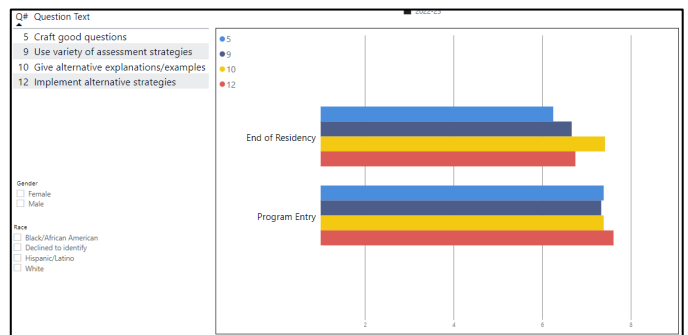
2022-23

| Q# | Question Text |
|---|---|
| 5 | Craft good questions |
| 9 | Use variety of assessment strategies |
| 10 | Give alternative explanations/examples |
| 12 | Implement alternative strategies |

Gender
Female
Male

Race
Black/African American
Declined to identify
Hispanic/Latino
White

5
9
10
12

End of Residency
Program Entry

2
4
6
8